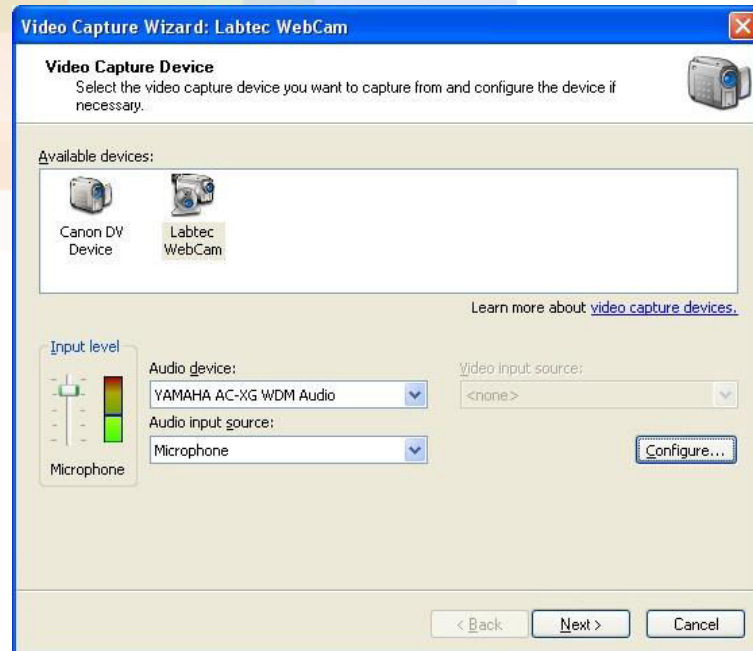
Video Capture Wizard: Labtec WebCam

Video Capture Device
Select the video capture device you want to capture from and configure the device if necessary.

Available devices:

Canon DV Device

Labtec WebCam

Learn more about video capture devices.

Input level

Microphone

Audio device:
YAMAHA AC-XG WDM Audio

Audio input source:
Microphone

Video input source:
<none>

Configure...

< Back

Next >

Cancel